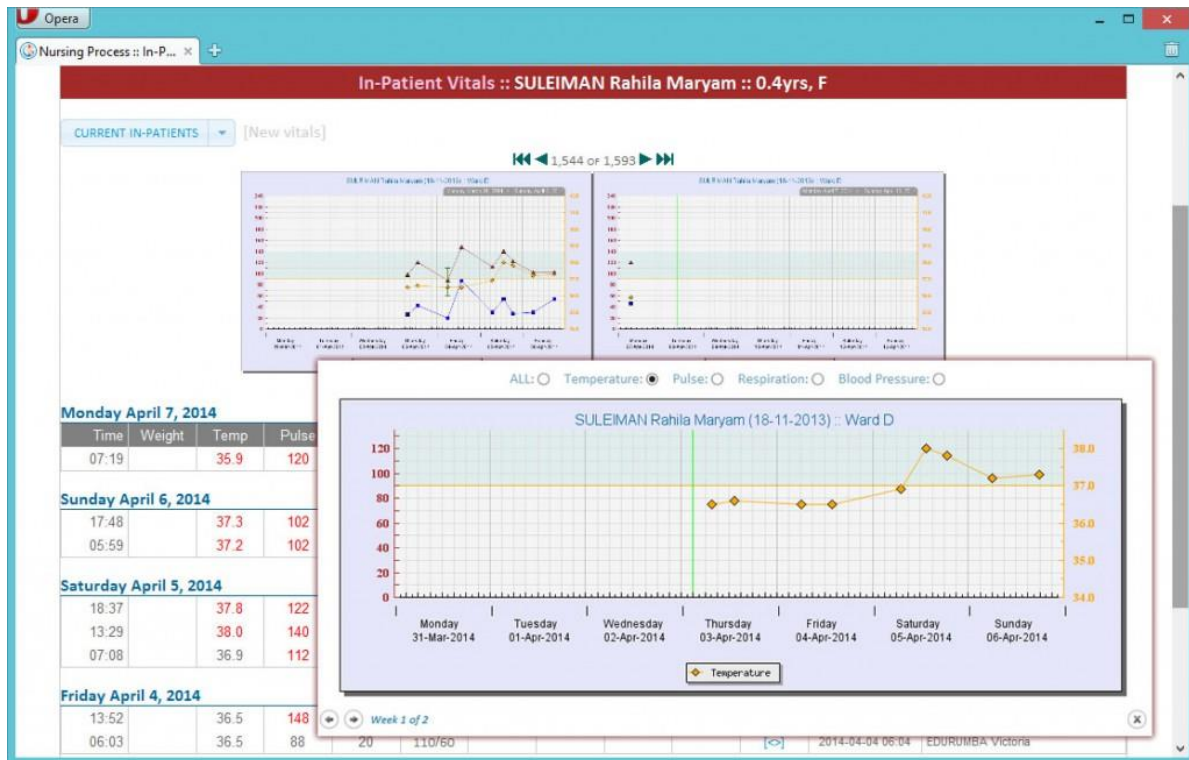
Opera

Nursing Process :: In-P...

In-Patient Vitals :: SULEIMAN Rahila Maryam :: 0.4yrs, F

CURRENT IN-PATIENTS [New vitals]

1,544 OF 1,593

ALL: Temperature: Pulse: Respiration: Blood Pressure:

SULEIMAN Rahila Maryam (18-11-2013) :: Ward D

120
100
80
60
40
20
0

38.0
37.0
36.0
35.0
34.0

Monday 31-Mar-2014
Tuesday 01-Apr-2014
Wednesday 02-Apr-2014
Thursday 03-Apr-2014
Friday 04-Apr-2014
Saturday 05-Apr-2014
Sunday 06-Apr-2014

Temperature

Week 1 of 2

Monday April 7, 2014

| Time | Weight | Temp | Pulse |
|---|---|---|---|
| 07:19 | | 35.9 | 120 |

Sunday April 6, 2014

| | | | |
|---|---|---|---|
| 17:48 | | 37.3 | 102 |
| 05:59 | | 37.2 | 102 |

Saturday April 5, 2014

| | | | |
|---|---|---|---|
| 18:37 | | 37.8 | 122 |
| 13:29 | | 38.0 | 140 |
| 07:08 | | 36.9 | 112 |

Friday April 4, 2014

| | | | | | | | |
|---|---|---|---|---|---|---|---|
| 13:52 | | 36.5 | 148 | | | | |
| 06:03 | | 36.5 | 88 | 20 | 110/60 | [<>] 2014-04-04 06:04 | EDURUMBA Victoria |